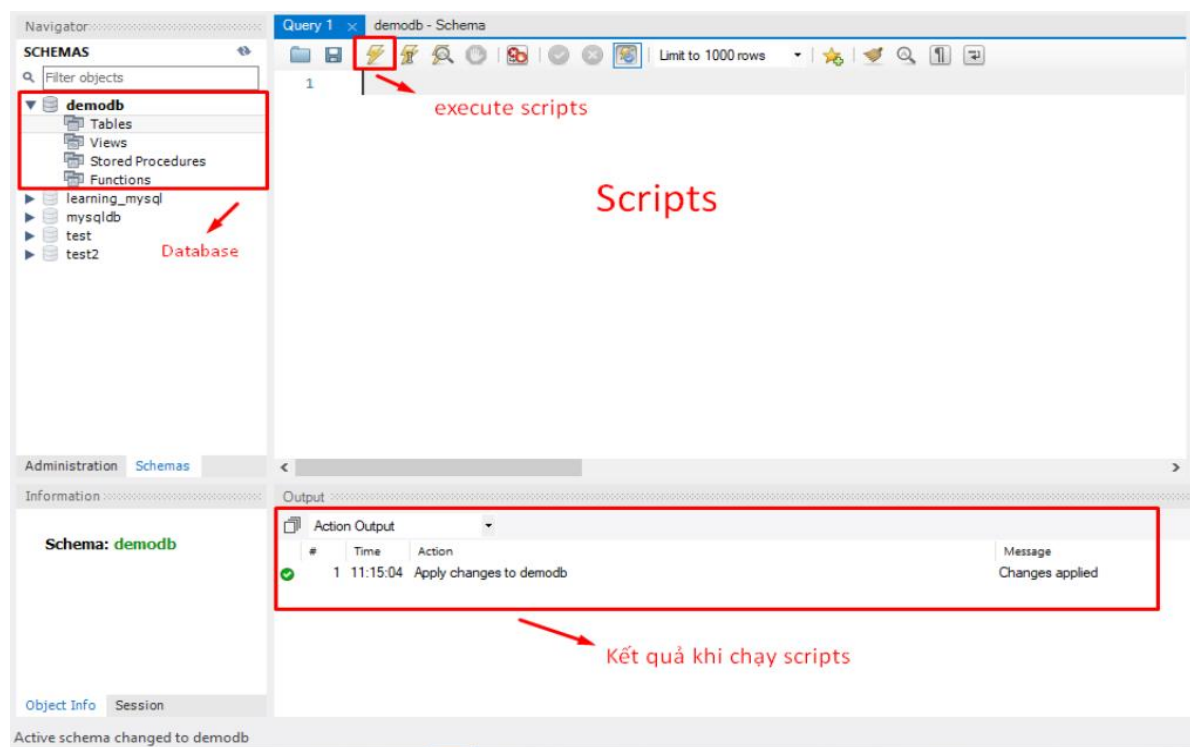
Navigator

SCHEMAS

Filter objects

demodb
Tables
Views
Stored Procedures
Functions
learning_mysql
mysqldb
test
test2

Database

Administration Schemas

Information

Schema: demodb

Object Info Session

Query 1 × demodb - Schema

Limit to 1000 rows

1

execute scripts

Scripts

Output

Action Output

| # | Time | Action | Message |
|---|---|---|---|
| 1 | 11:15:04 | Apply changes to demodb | Changes applied |

Kết quả khi chạy scripts

Active schema changed to demodb